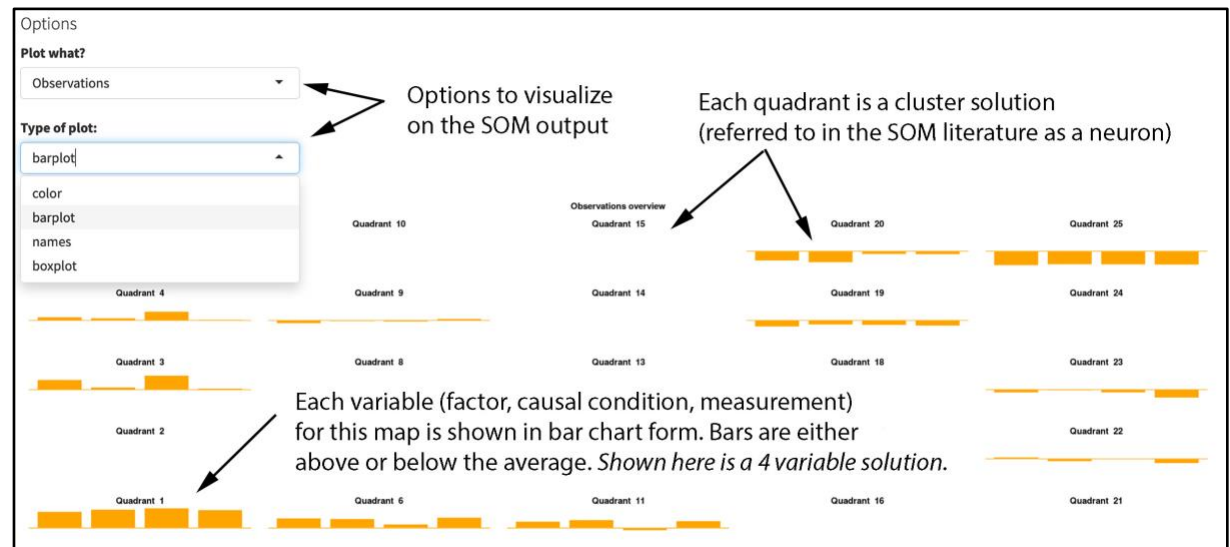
Options

Plot what?

Observations

Type of plot:

barplot

color

barplot

names

boxplot

Options to visualize on the SOM output

Each quadrant is a cluster solution (referred to in the SOM literature as a neuron)

Observations overview

Quadrant 10

Quadrant 15

Quadrant 20

Quadrant 25

Quadrant 4

Quadrant 9

Quadrant 14

Quadrant 19

Quadrant 24

Quadrant 3

Quadrant 8

Quadrant 13

Quadrant 18

Quadrant 23

Each variable (factor, causal condition, measurement) for this map is shown in bar chart form. Bars are either above or below the average. *Shown here is a 4 variable solution.*

Quadrant 2

Quadrant 22

Quadrant 1

Quadrant 6

Quadrant 11

Quadrant 16

Quadrant 21